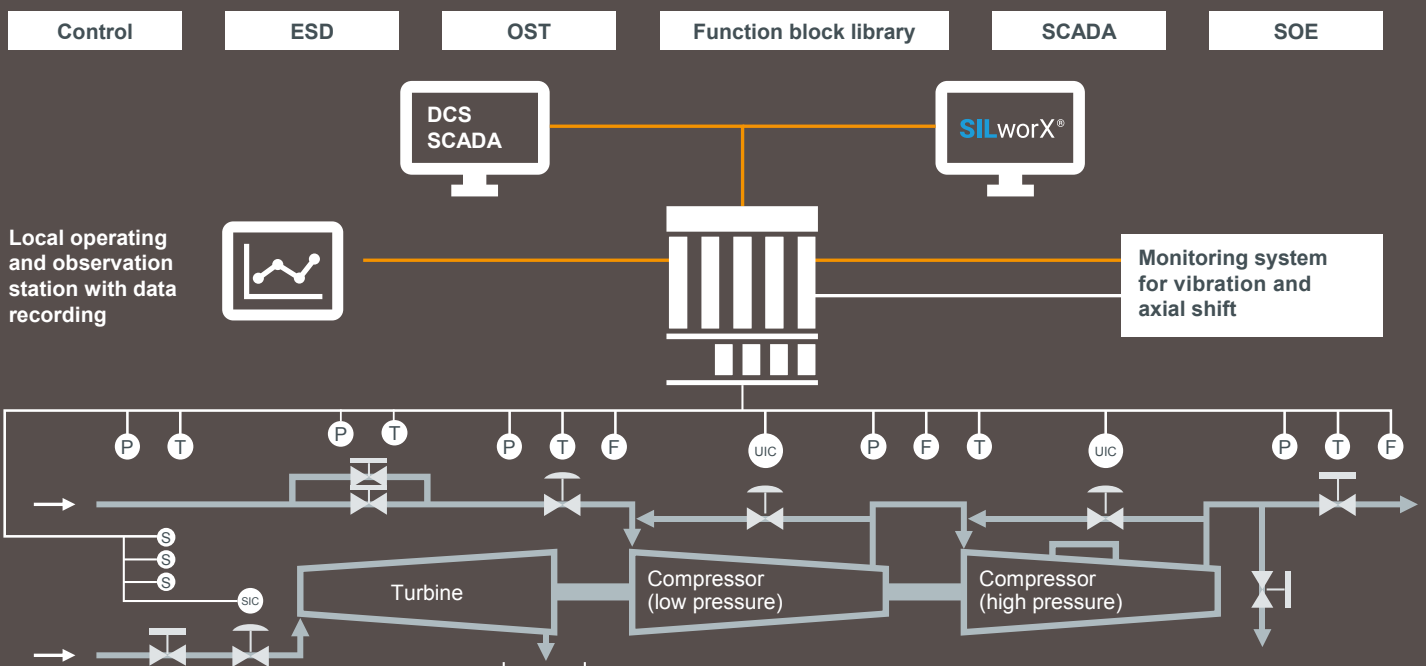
Control
ESD
OST
Function block library
SCADA
SOE

DCS
SCADA

SILworX®

Local operating and observation station with data recording

Monitoring system for vibration and axial shift

P T P T P T F UIC P F T UIC P T F

S
S
S
SIC

Turbine

Compressor
(low pressure)

Compressor
(high pressure)